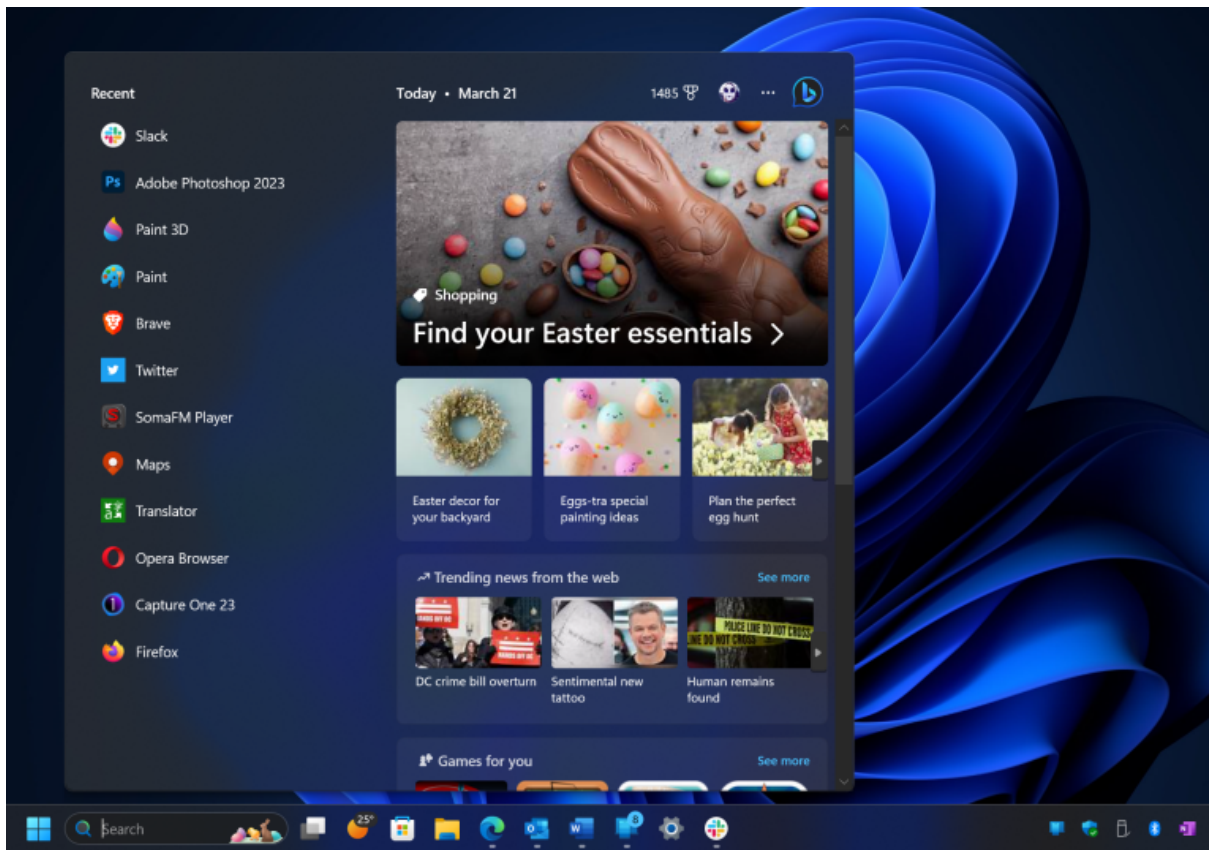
Recent

Slack

Adobe Photoshop 2023

Paint 3D

Paint

Brave

Twitter

SomaFM Player

Maps

Translator

Opera Browser

Capture One 23

Firefox

Today • March 21

1485

Shopping

Find your Easter essentials >

Easter decor for your backyard

Eggs-tra special painting ideas

Plan the perfect egg hunt

Trending news from the web

See more

DC crime bill overturn

Sentimental new tattoo

Human remains found

POLICE LINE DO NOT CROSS

Games for you

See more

Search

25°

8